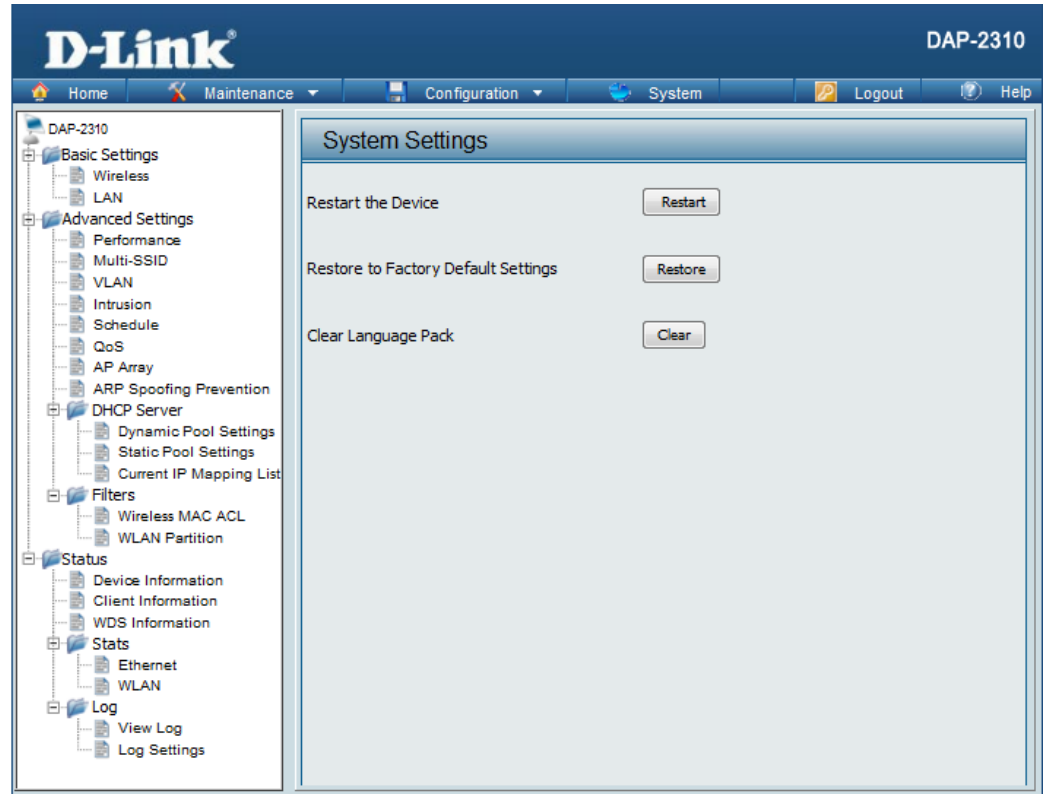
D-Link

DAP-2310

Home Maintenance Configuration System Logout Help

DAP-2310
Basic Settings
Wireless
LAN
Advanced Settings
Performance
Multi-SSID
VLAN
Intrusion
Schedule
QoS
AP Array
ARP Spoofing Prevention
DHCP Server
Dynamic Pool Settings
Static Pool Settings
Current IP Mapping List
Filters
Wireless MAC ACL
WLAN Partition
Status
Device Information
Client Information
WDS Information
Stats
Ethernet
WLAN
Log
View Log
Log Settings

System Settings

Restart the Device Restart

Restore to Factory Default Settings Restore

Clear Language Pack Clear